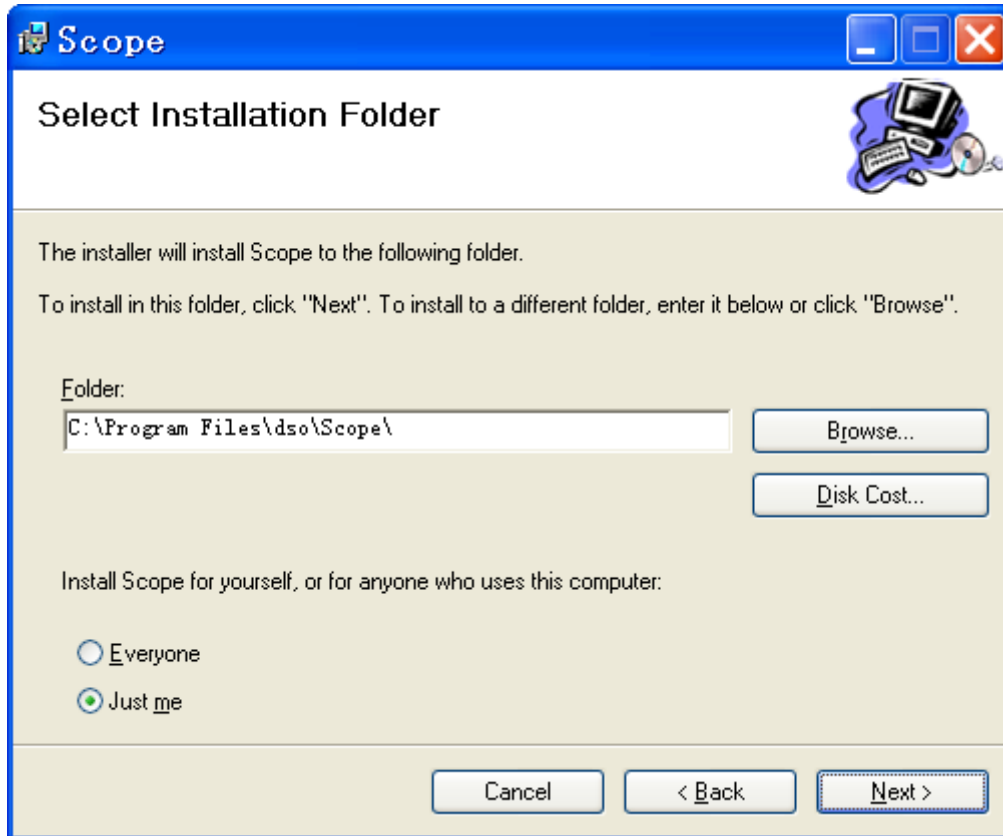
Scope

Select Installation Folder

The installer will install Scope to the following folder.

To install in this folder, click "Next". To install to a different folder, enter it below or click "Browse".

Folder:

C:\Program Files\dso\Scope\

Browse...

Disk Cost...

Install Scope for yourself, or for anyone who uses this computer:

Everyone

Just me

Cancel

< Back

Next >